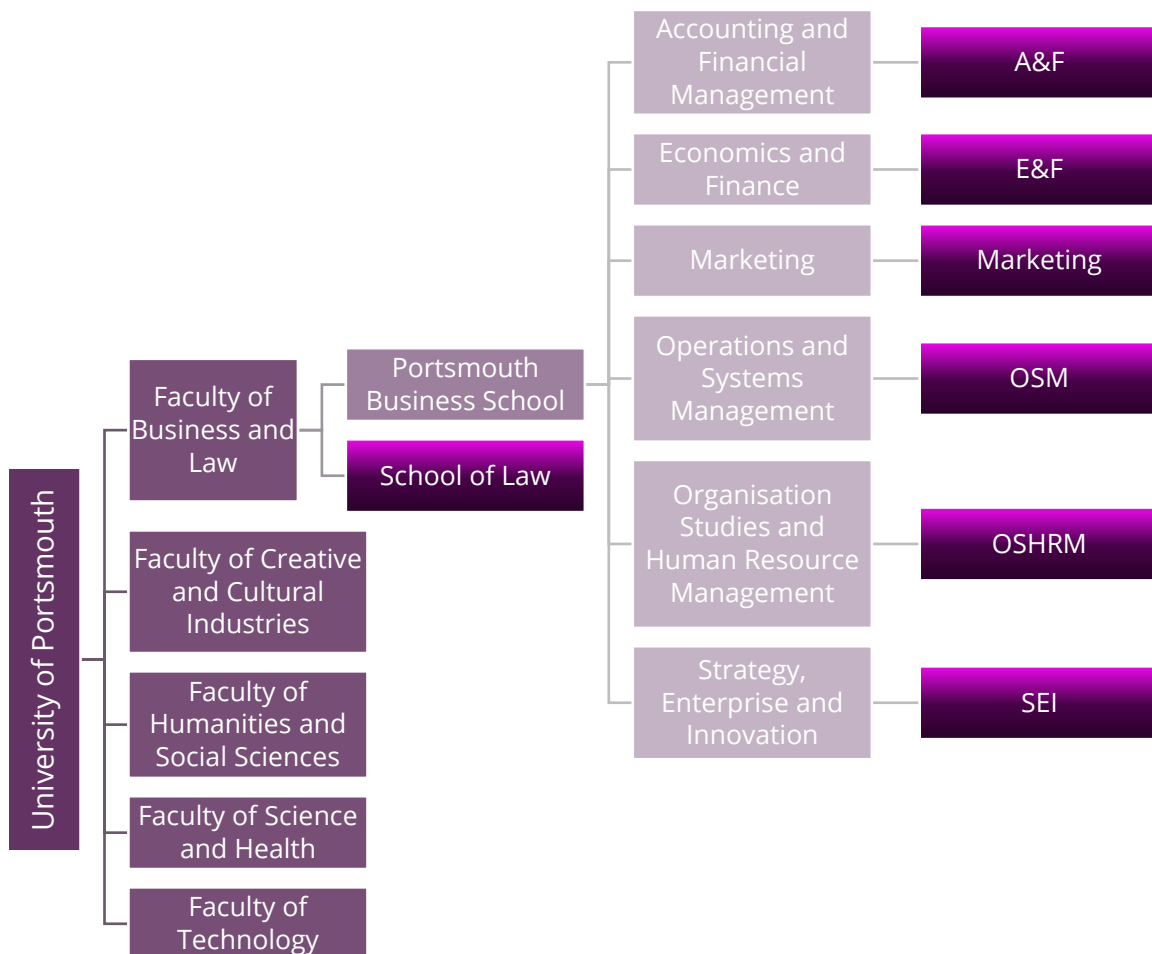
University of Portsmouth

Faculty of Business and Law

Portsmouth Business School

Accounting and Financial Management

A&F

Economics and Finance

E&F

Marketing

Marketing

Operations and Systems Management

OSM

Organisation Studies and Human Resource Management

OSHRM

Strategy, Enterprise and Innovation

SEI

School of Law

Faculty of Creative and Cultural Industries

Faculty of Humanities and Social Sciences

Faculty of Science and Health

Faculty of Technology